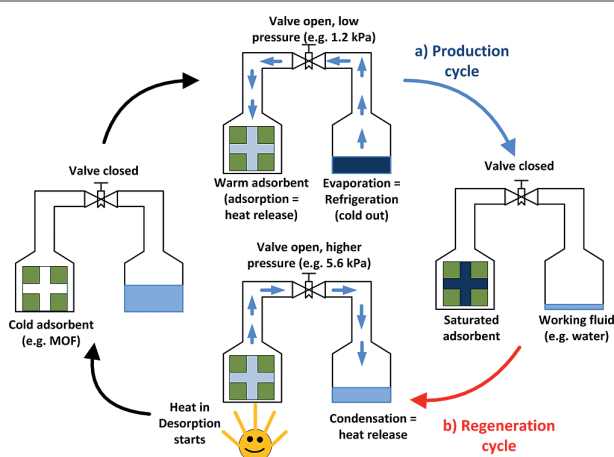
Valve open, low pressure (e.g. 1.2 kPa)

a) Production cycle

Warm adsorbent (adsorption = heat release)

Evaporation = Refrigeration (cold out)

Valve closed

Valve closed

Cold adsorbent (e.g. MOF)

Saturated adsorbent

Working fluid (e.g. water)

Valve open, higher pressure (e.g. 5.6 kPa)

Heat in Desorption starts

Condensation = heat release

b) Regeneration cycle